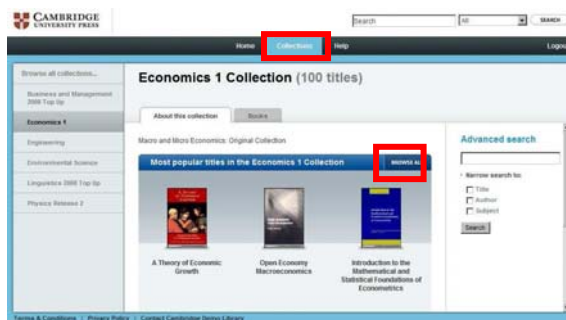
CAMBRIDGE
UNIVERSITY PRESS

Search
All
SEARCH

Home
Collections
Help
Logout

Browse all collections...
Business and Management 2008 Top Up
Economics 1
Engineering
Environmental Science
Linguistics 2008 Top Up
Physics Release 2

Economics 1 Collection (100 titles)

About this collection
Books

Macro and Micro Economics: Original Collection

Most popular titles in the Economics 1 Collection
BROWSE AL

A Theory of Economic Growth

Open Economy Macroeconomics

Introduction to the Mathematical and Statistical Foundations of Econometrics

Advanced search

Narrow search to:
Title
Author
Subject
Search

Terms & Conditions | Privacy Policy | Contact Cambridge Demo Library